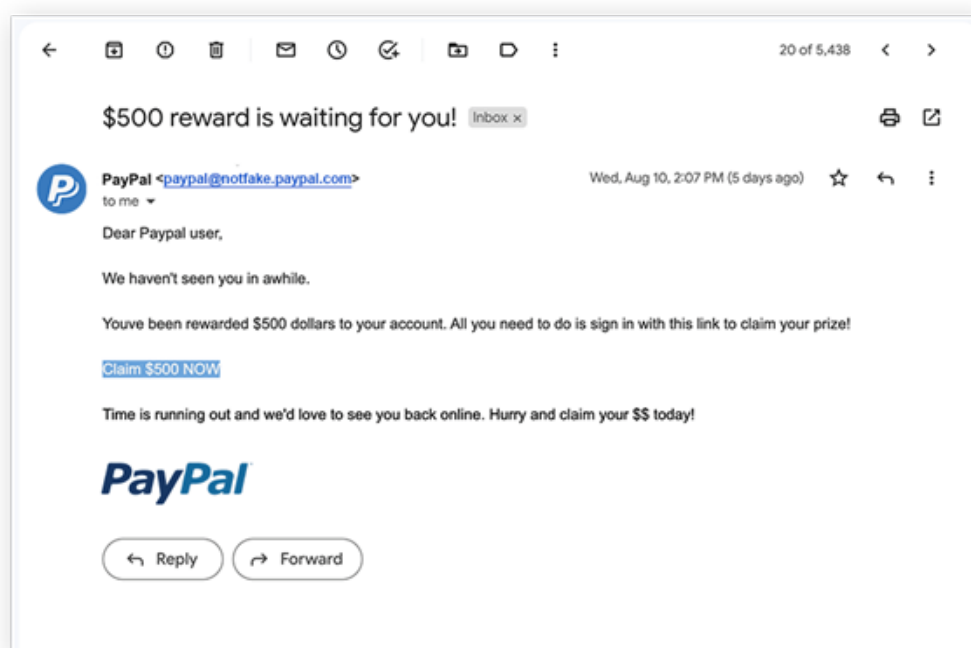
20 of 5,438

$500 reward is waiting for you! Inbox ×

PayPal <paypal@notfake.paypal.com>
to me

Wed, Aug 10, 2:07 PM (5 days ago)

Dear Paypal user,

We haven't seen you in awhile.

Youve been rewarded $500 dollars to your account. All you need to do is sign in with this link to claim your prize!

Claim $500 NOW

Time is running out and we'd love to see you back online. Hurry and claim your $$ today!

PayPal

Reply

Forward